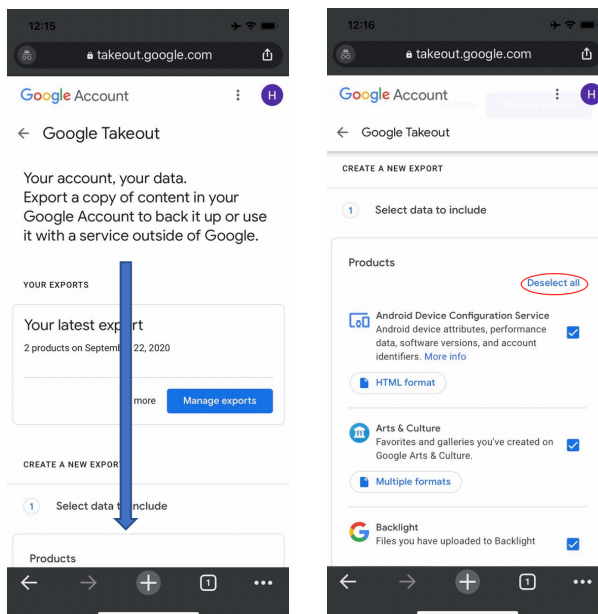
12:15

takeout.google.com

Google Account

H

← Google Takeout

Your account, your data.
Export a copy of content in your Google Account to back it up or use it with a service outside of Google.

YOUR EXPORTS

Your latest exp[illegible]rt

2 products on Septemb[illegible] 22, 2020

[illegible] more

Manage exports

CREATE A NEW EXPOR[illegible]

1 Select data t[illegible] include

Products

1

12:16

takeout.google.com

Google Account

H

← Google Takeout

CREATE A NEW EXPORT

1 Select data to include

Products

Deselect all

Android Device Configuration Service
Android device attributes, performance data, software versions, and account identifiers. More info

HTML format

Arts & Culture
Favorites and galleries you've created on Google Arts & Culture.

Multiple formats

Backlight
Files you have uploaded to Backlight

1